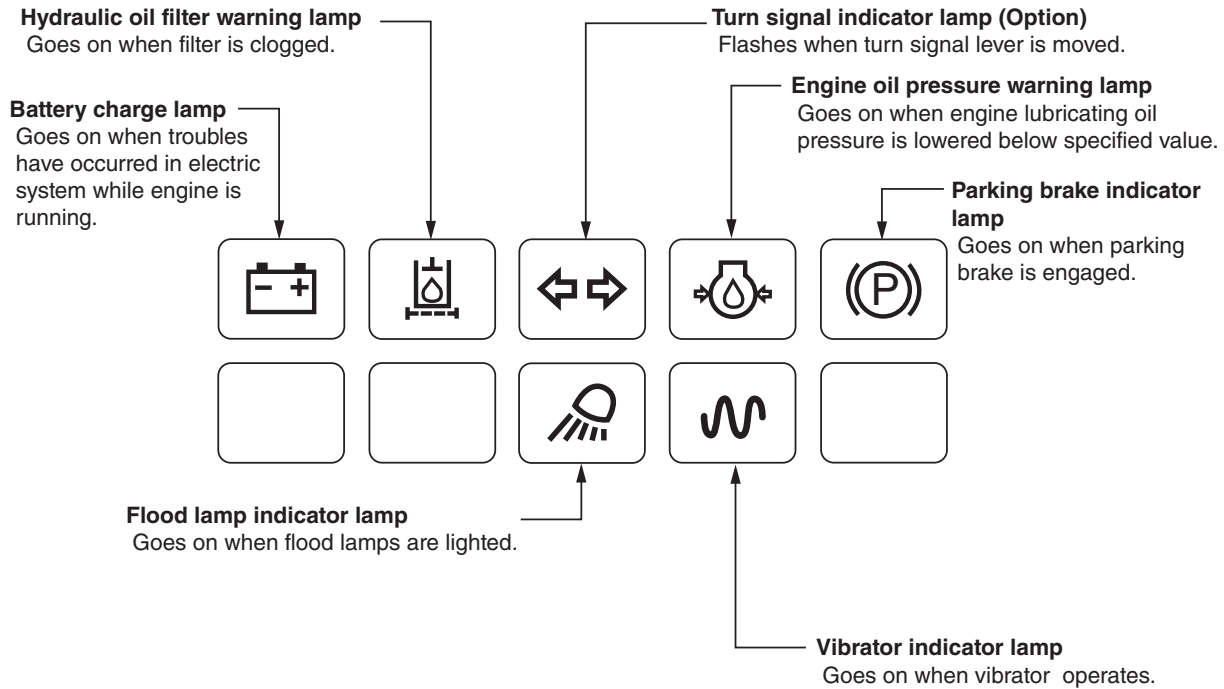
**Hydraulic oil filter warning lamp**
Goes on when filter is clogged.

**Turn signal indicator lamp (Option)**
Flashes when turn signal lever is moved.

**Engine oil pressure warning lamp**
Goes on when engine lubricating oil pressure is lowered below specified value.

**Battery charge lamp**
Goes on when troubles have occurred in electric system while engine is running.

**Parking brake indicator lamp**
Goes on when parking brake is engaged.

− +

(P)

**Flood lamp indicator lamp**
Goes on when flood lamps are lighted.

**Vibrator indicator lamp**
Goes on when vibrator operates.